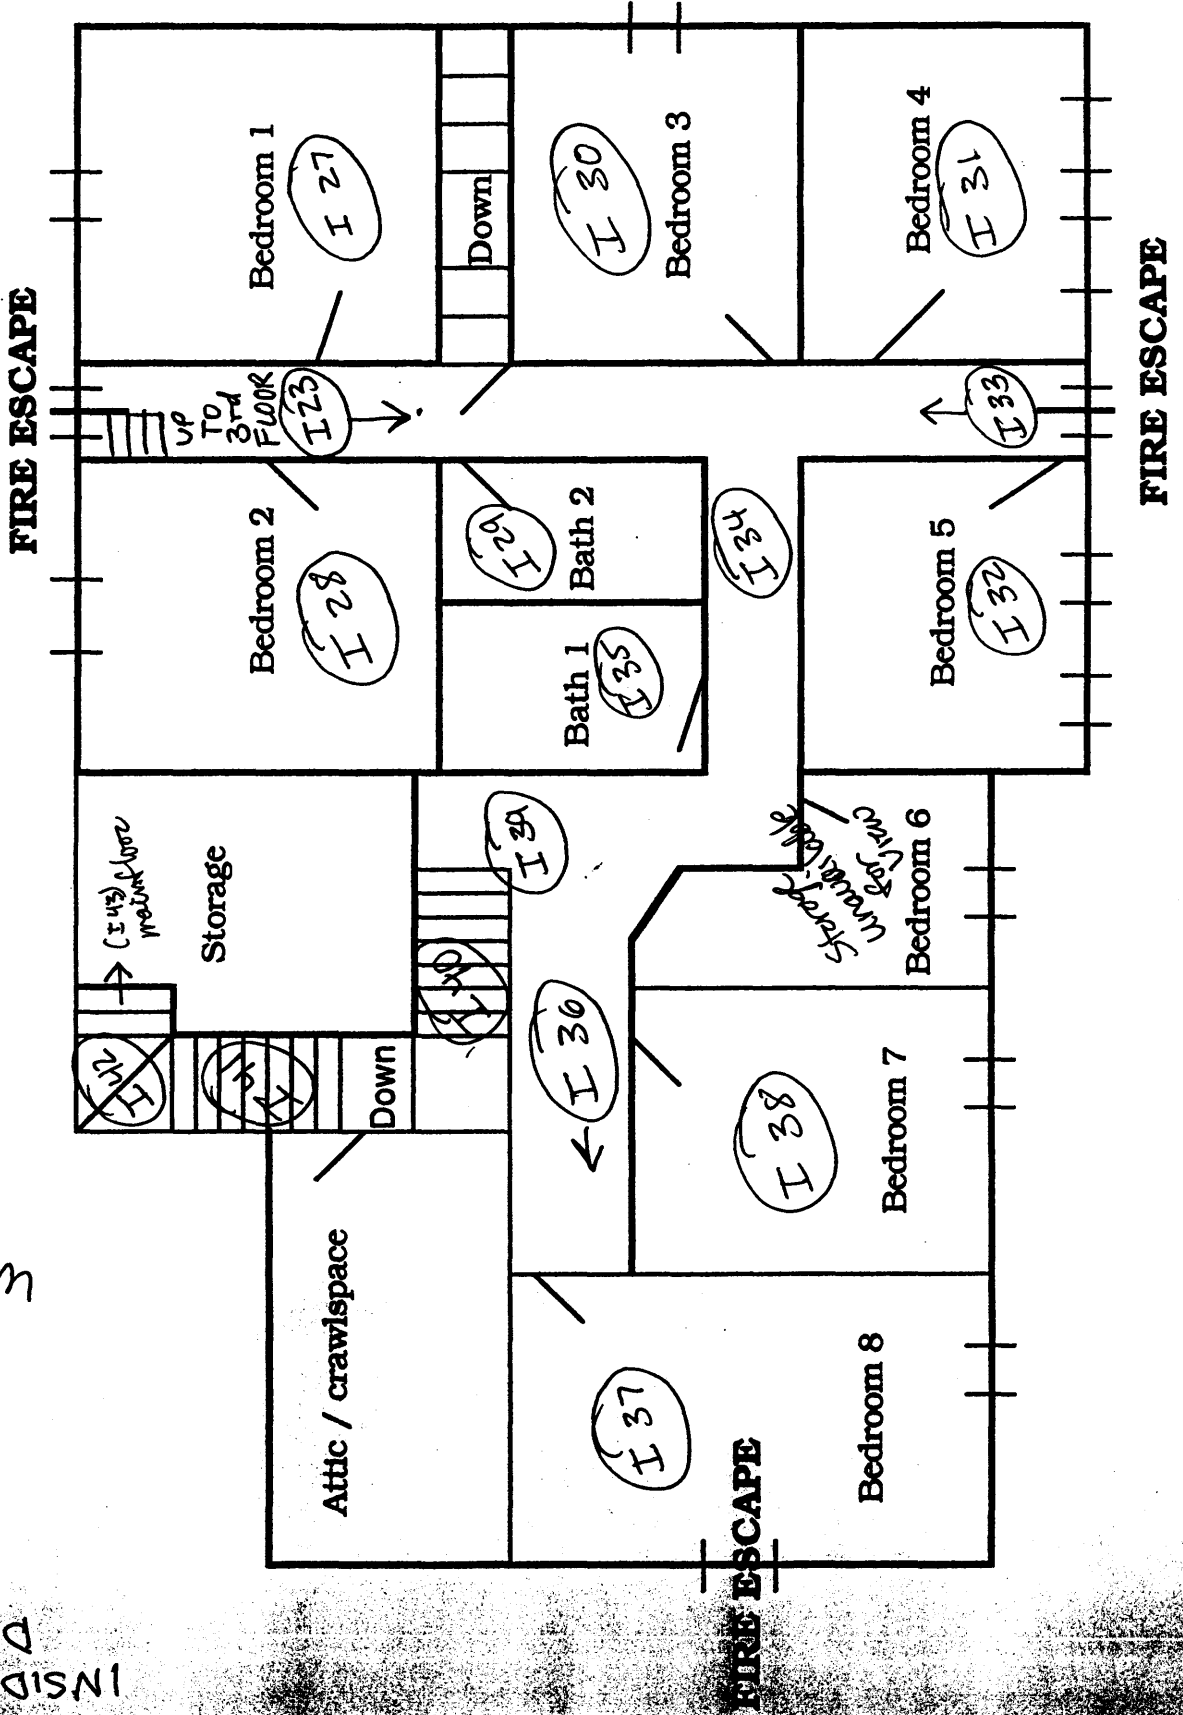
FIRE ESCAPE

Bedroom 1
I 27

Down

Bedroom 3
I 30

Bedroom 4
I 31

FIRE ESCAPE

UP TO 3rd FLOOR
I 23

I 33

Bedroom 2
I 28

Bath 2
I 29

I 34

Bedroom 5
I 32

Bath 1
I 35

Storage
(I 43) main floor

I 39

Bedroom 6
Storage for Linen table

I 42

I 41

I 40

Down

I 36

Bedroom 7
I 38

Attic / crawlspace

Bedroom 8
I 37

FIRE ESCAPE

3

INSID
D